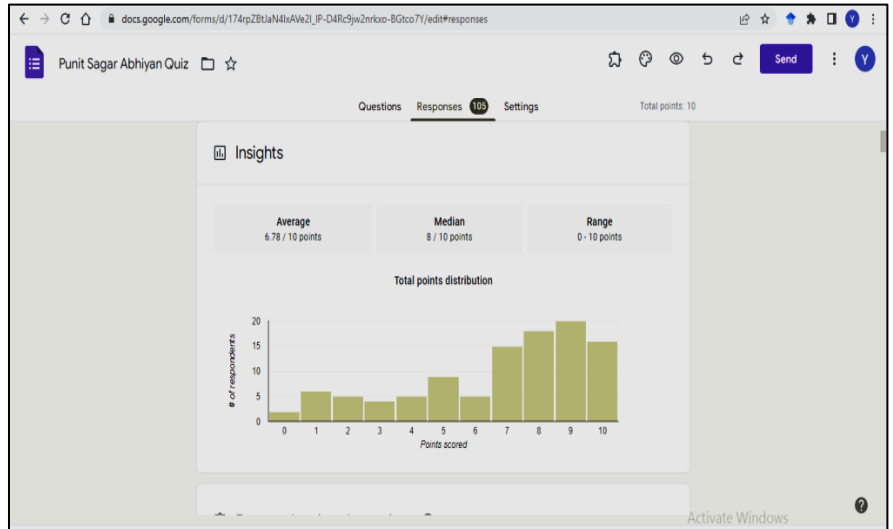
docs.google.com/forms/d/174rpZBtJaN4lxAVe2l_lP-D4Rc9jw2nrkxo-BGtco7Y/edit#responses

Y

Punit Sagar Abhiyan Quiz

Send

Y

Questions Responses 105 Settings

Total points: 10

Insights

| Average | Median | Range |
|---|---|---|
| 6.78 / 10 points | 8 / 10 points | 0 - 10 points |

Total points distribution

20
15
10
5
0

# of respondents

0 1 2 3 4 5 6 7 8 9 10

Points scored

Activate Windows

?